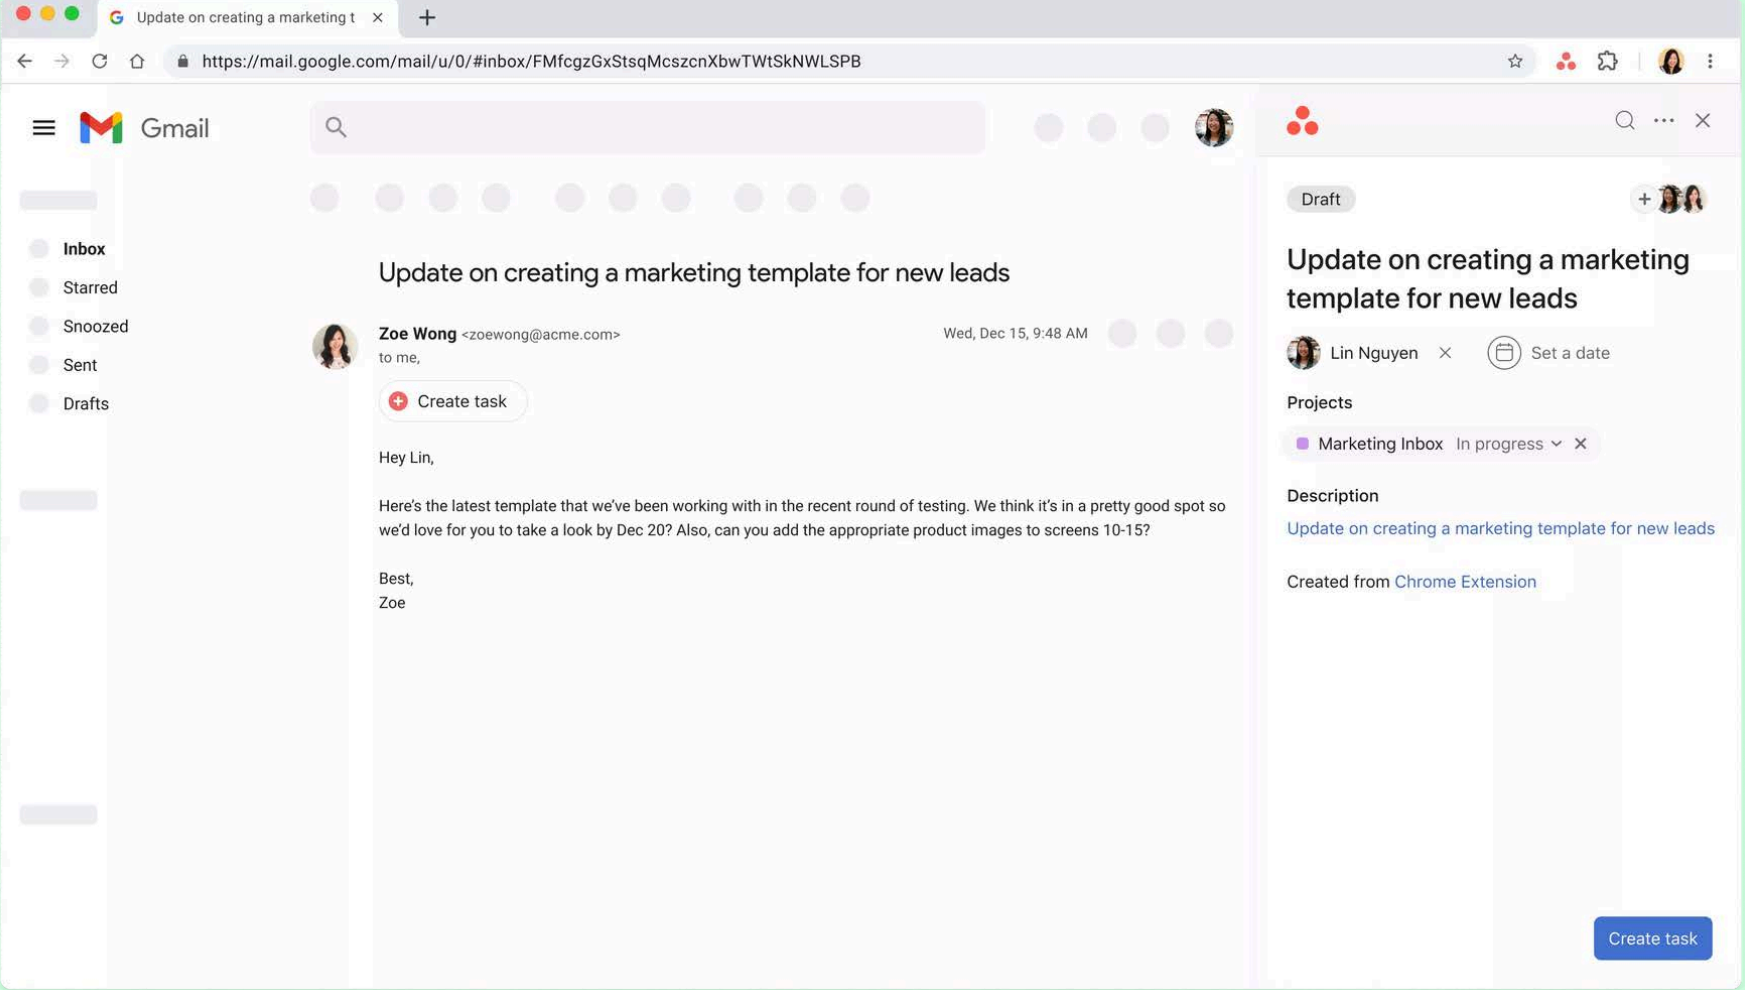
Update on creating a marketing t

https://mail.google.com/mail/u/0/#inbox/FMfcgzGxStsqMcszcnXbwTWtSkNWLSPB

Gmail

Inbox
Starred
Snoozed
Sent
Drafts

Update on creating a marketing template for new leads

Zoe Wong <zoewong@acme.com>
to me,

Wed, Dec 15, 9:48 AM

Create task

Hey Lin,

Here's the latest template that we've been working with in the recent round of testing. We think it's in a pretty good spot so we'd love for you to take a look by Dec 20? Also, can you add the appropriate product images to screens 10-15?

Best,
Zoe

Draft

Update on creating a marketing template for new leads

Lin Nguyen

Set a date

Projects

Marketing Inbox In progress

Description

Update on creating a marketing template for new leads

Created from Chrome Extension

Create task